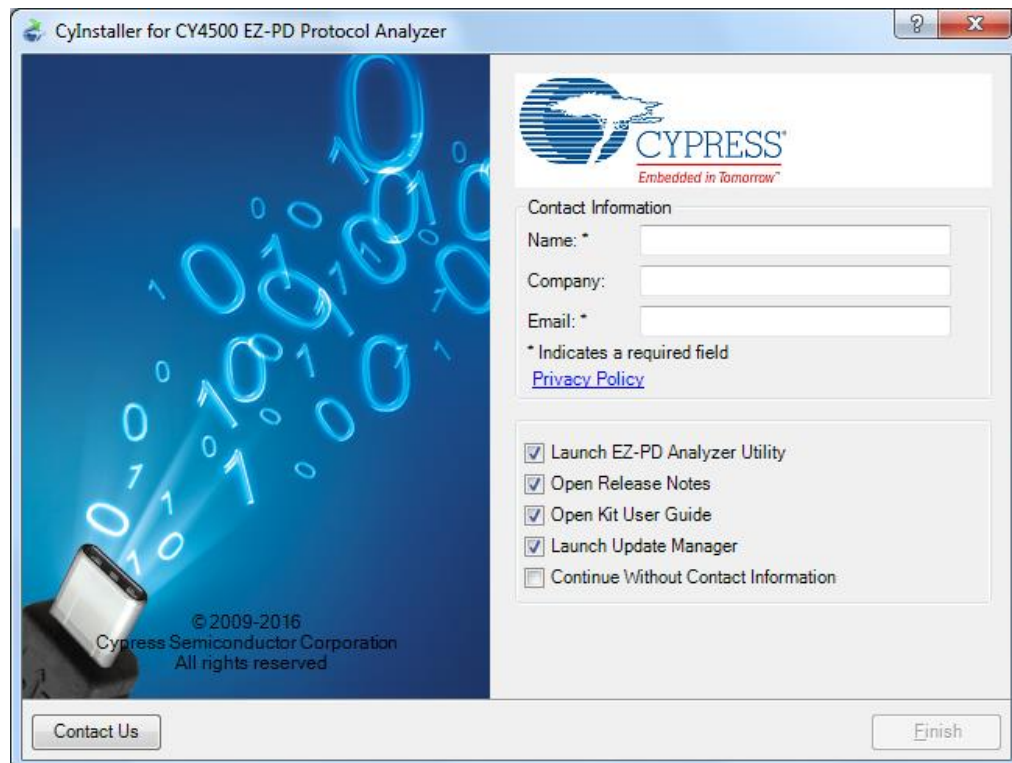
CyInstaller for CY4500 EZ-PD Protocol Analyzer

? X

CYPRESS®
Embedded in Tomorrow™

Contact Information
Name: *
Company:
Email: *
* Indicates a required field
Privacy Policy

Launch EZ-PD Analyzer Utility
Open Release Notes
Open Kit User Guide
Launch Update Manager
Continue Without Contact Information

© 2009-2016
Cypress Semiconductor Corporation
All rights reserved

Contact Us

Finish